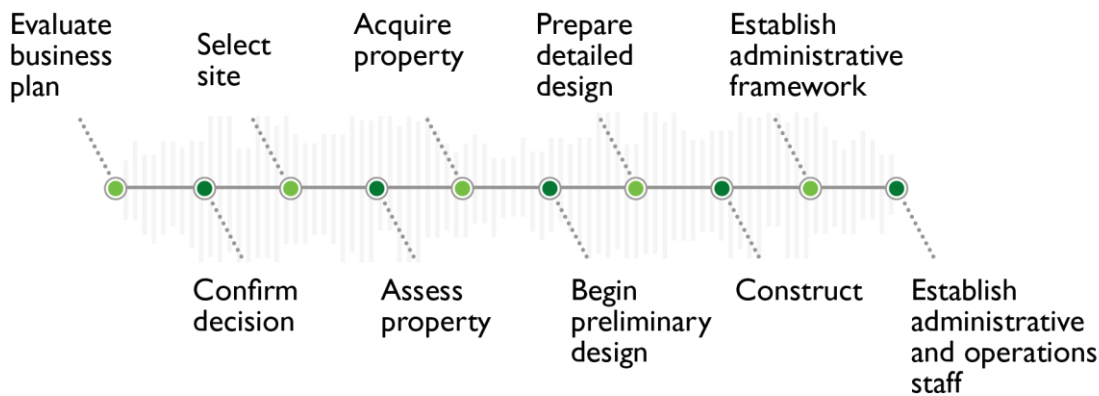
Evaluate business plan

Confirm decision

Select site

Assess property

Acquire property

Begin preliminary design

Prepare detailed design

Construct

Establish administrative framework

Establish administrative and operations staff